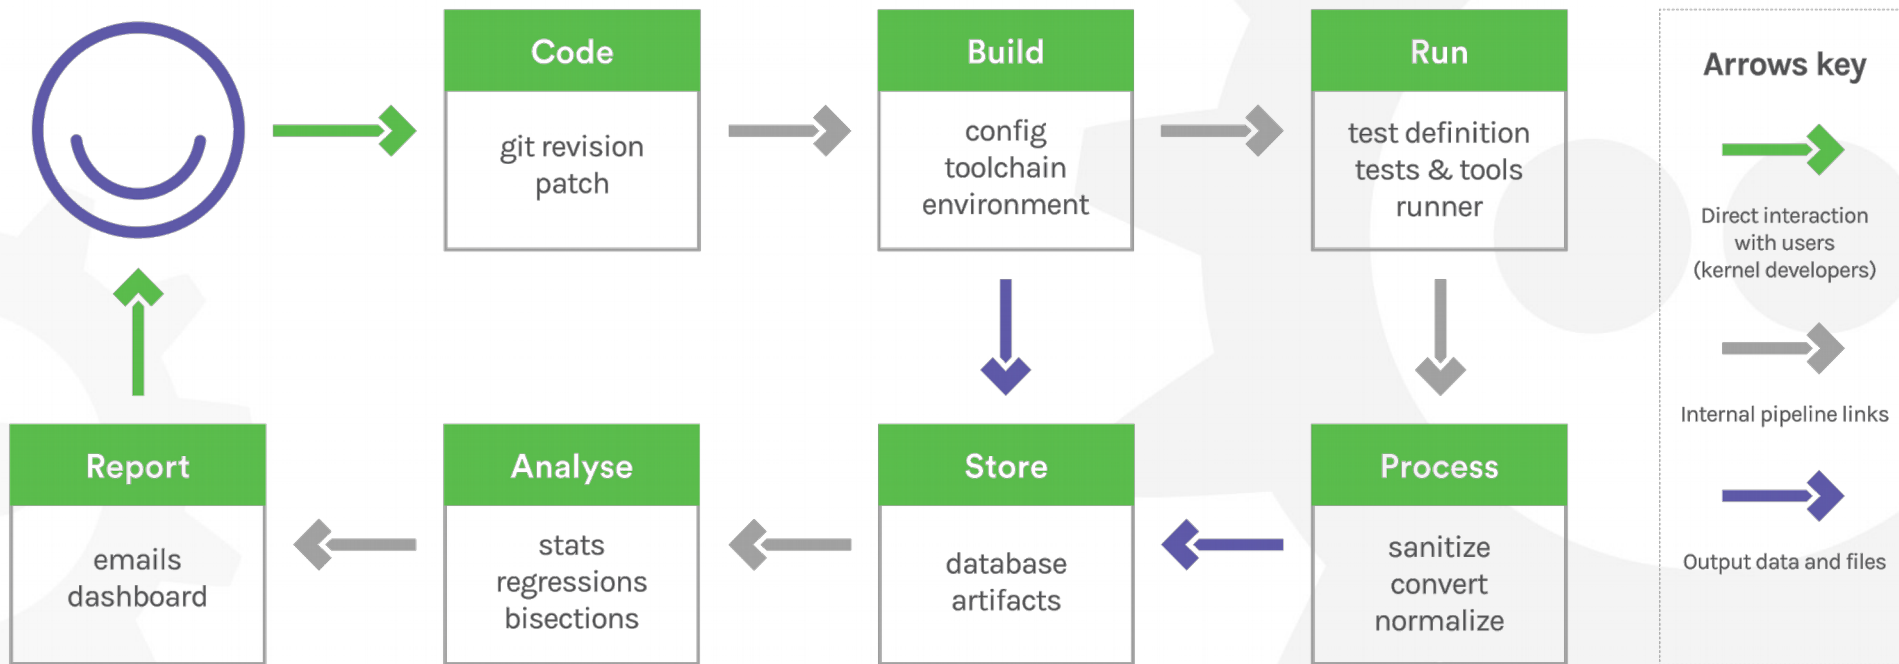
Code

git revision
patch

Build

config
toolchain
environment

Run

test definition
tests & tools
runner

Arrows key

Direct interaction with users (kernel developers)

Internal pipeline links

Output data and files

Process

sanitize
convert
normalize

Store

database
artifacts

Analyse

stats
regressions
bisections

Report

emails
dashboard